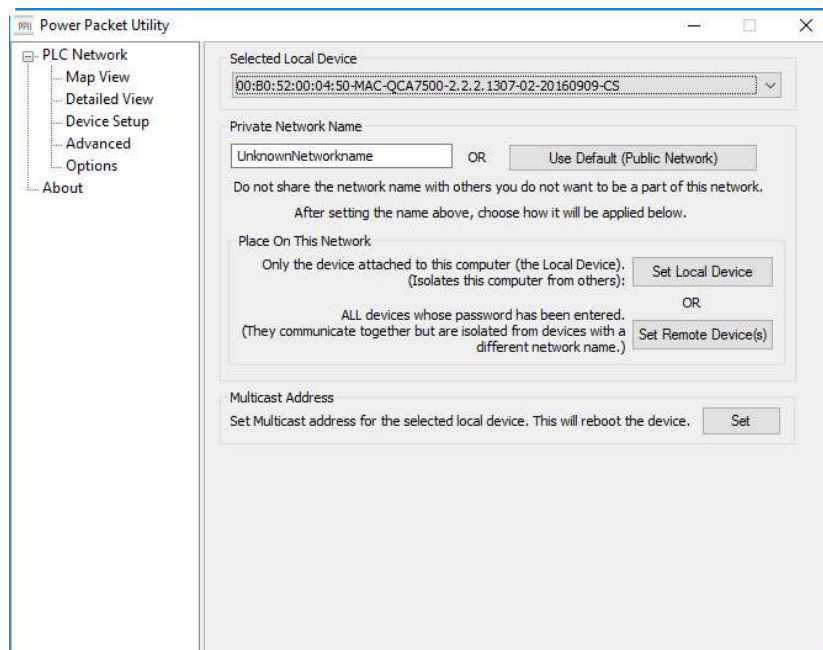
PPU Power Packet Utility

PLC Network
Map View
Detailed View
Device Setup
Advanced
Options
About

Selected Local Device
00:B0:52:00:04:50-MAC-QCA7500-2.2.2.1307-02-20160909-CS

Private Network Name
UnknownNetworkname
OR
Use Default (Public Network)

Do not share the network name with others you do not want to be a part of this network.

After setting the name above, choose how it will be applied below.

Place On This Network
Only the device attached to this computer (the Local Device). (Isolates this computer from others):
Set Local Device
OR
ALL devices whose password has been entered. (They communicate together but are isolated from devices with a different network name.)
Set Remote Device(s)

Multicast Address
Set Multicast address for the selected local device. This will reboot the device.
Set